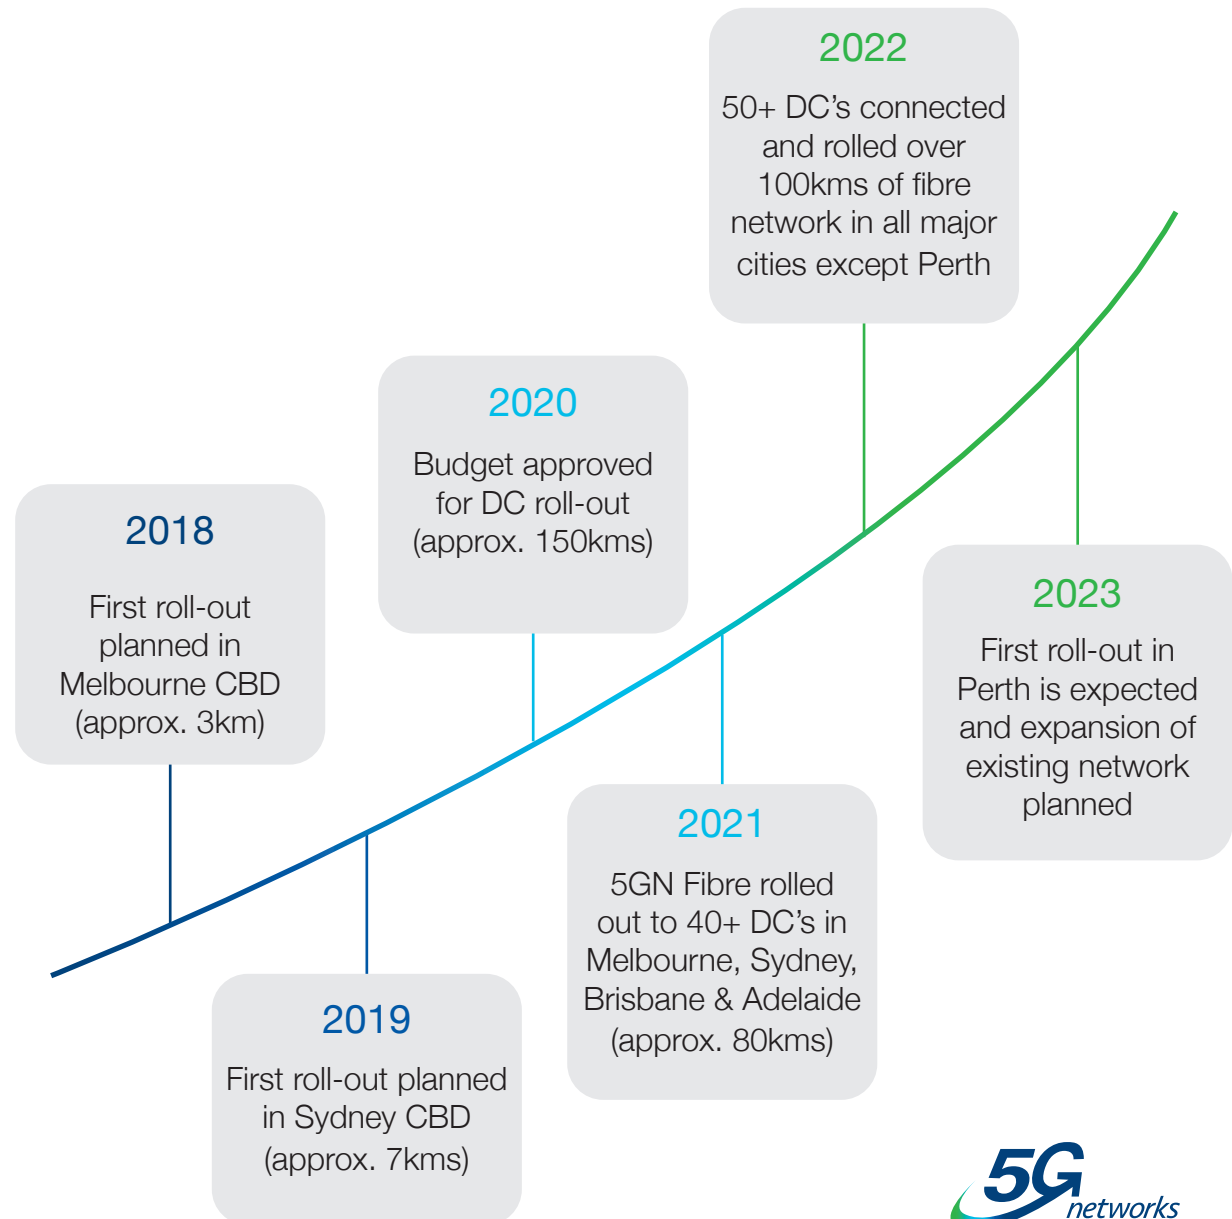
2022

50+ DC's connected and rolled over 100kms of fibre network in all major cities except Perth

2020

Budget approved for DC roll-out (approx. 150kms)

2018

First roll-out planned in Melbourne CBD (approx. 3km)

2023

First roll-out in Perth is expected and expansion of existing network planned

2021

5GN Fibre rolled out to 40+ DC's in Melbourne, Sydney, Brisbane & Adelaide (approx. 80kms)

2019

First roll-out planned in Sydney CBD (approx. 7kms)

5G networks